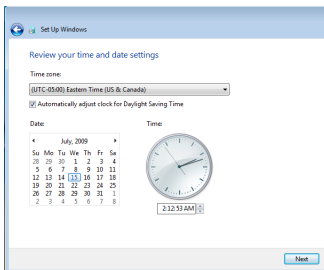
Set Up Windows

Review your time and date settings

Time zone:

(UTC-05:00) Eastern Time (US & Canada)

Automatically adjust clock for Daylight Saving Time

Date:

July, 2009

| Su | Mo | Tu | We | Th | Fr | Sa |
|---|---|---|---|---|---|---|
| 28 | 29 | 30 | 1 | 2 | 3 | 4 |
| 5 | 6 | 7 | 8 | 9 | 10 | 11 |
| 12 | 13 | 14 | 15 | 16 | 17 | 18 |
| 19 | 20 | 21 | 22 | 23 | 24 | 25 |
| 26 | 27 | 28 | 29 | 30 | 31 | 1 |
| 2 | 3 | 4 | 5 | 6 | 7 | 8 |

Time:

2:12:53 AM

Next